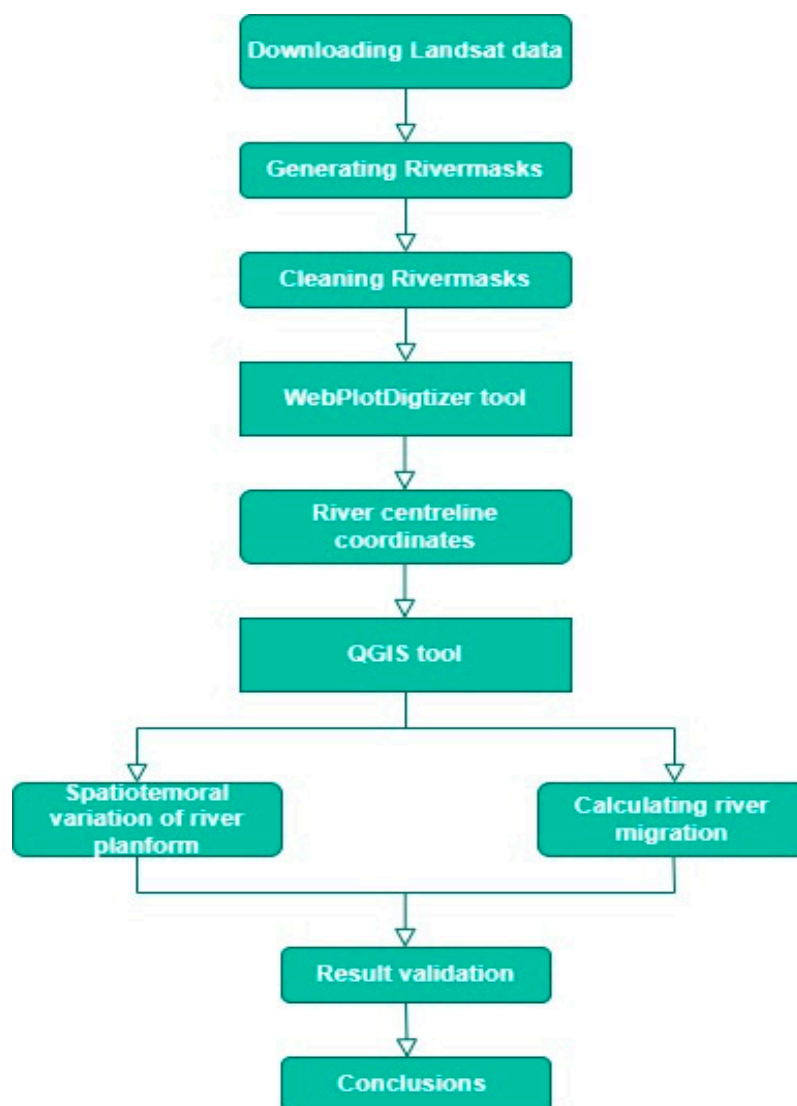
Downloading Landsat data

Generating Rivermasks

Cleaning Rivermasks

WebPlotDigtizer tool

River centreline coordinates

QGIS tool

Spatiotemoral variation of river planform

Calculating river migration

Result validation

Conclusions